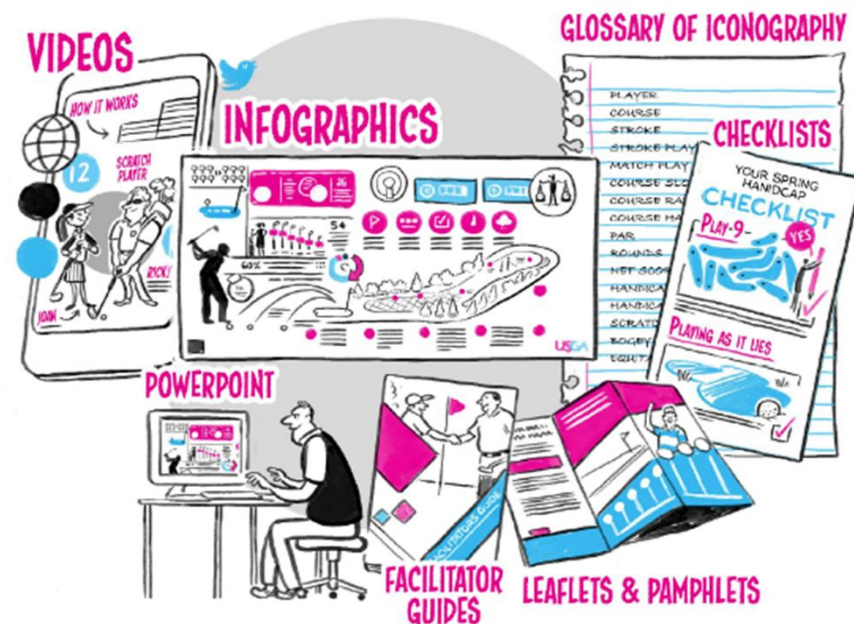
VIDEOS

HOW IT WORKS

12

SCRATCH PLAYER

JOHN

RICK!

INFOGRAPHICS

54

60%

USGA

GLOSSARY OF ICONOGRAPHY

PLAYER
COURSE
STROKE
STROKE PLAY
MATCH PLAY
COURSE SL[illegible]
COURSE RA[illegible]
COURSE HA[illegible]
PAR
ROUNDS
NET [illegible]
HANDICA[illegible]
HANDICA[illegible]
SCRATC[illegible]
BOGEY
EQUITY

CHECKLISTS

YOUR SPRING HANDICAP
CHECKLIST
PLAY-9
YES

PLAYING AS IT LIES

POWERPOINT

FACILITATOR GUIDE

FACILITATOR GUIDES

LEAFLETS & PAMPHLETS